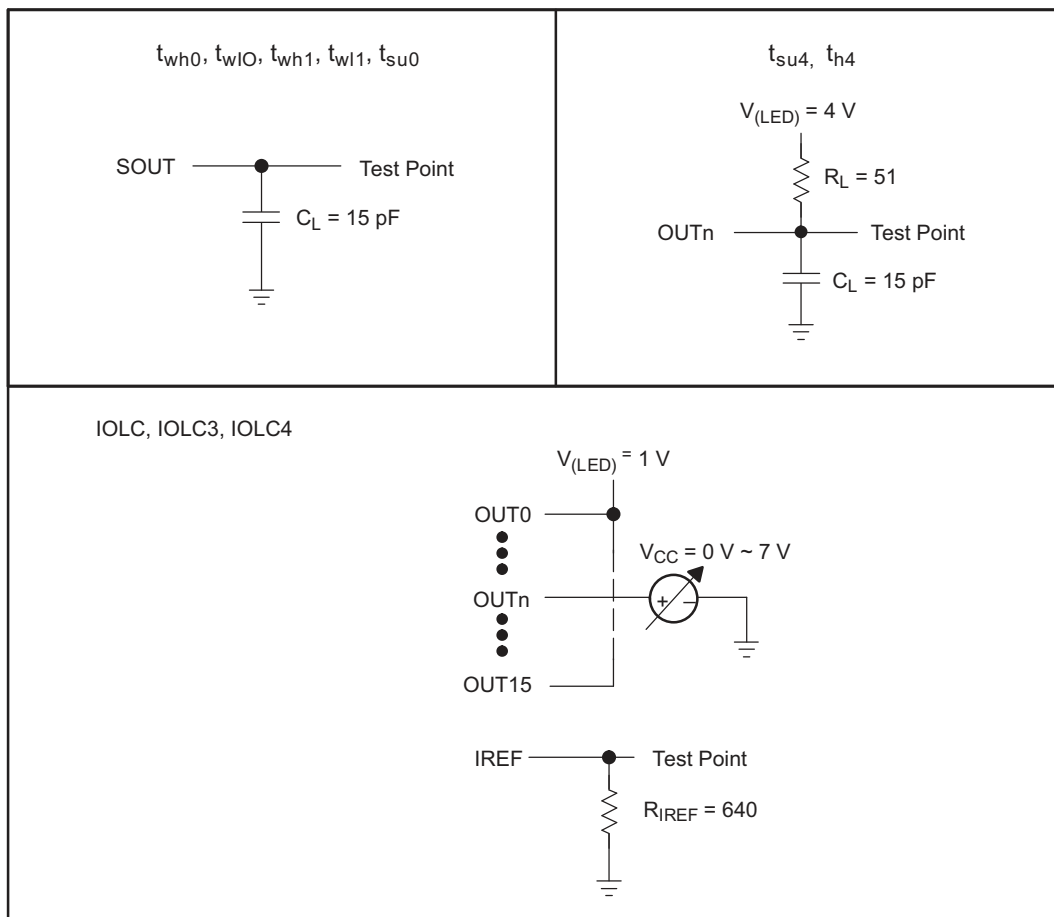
$t_{wh0}$, $t_{wlO}$, $t_{wh1}$, $t_{wl1}$, $t_{su0}$

SOUT

Test Point

$C_L$ = 15 pF

$t_{su4}$, $t_{h4}$

$V_{(LED)}$ = 4 V

$R_L$ = 51

OUTn

Test Point

$C_L$ = 15 pF

IOLC, IOLC3, IOLC4

$V_{(LED)}$ = 1 V

OUT0

$V_{CC}$ = 0 V ~ 7 V

OUTn

+

−

OUT15

IREF

Test Point

$R_{IREF}$ = 640